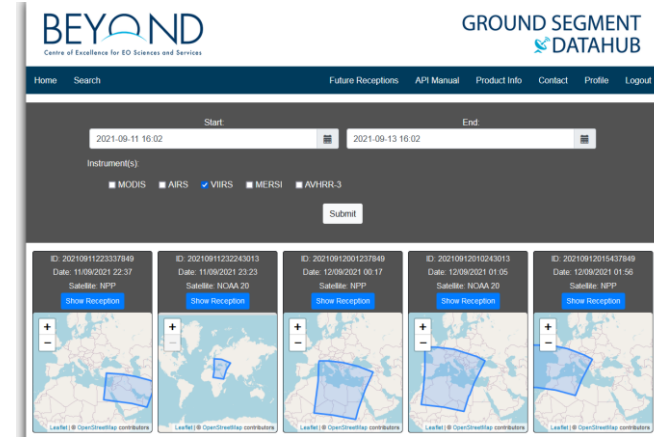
BEYOND
Centre of Excellence for EO Sciences and Services

GROUND SEGMENT
DATAHUB

Home Search Future Receptions API Manual Product Info Contact Profile Logout

Start:
2021-09-11 16:02

End:
2021-09-13 16:02

Instrument(s):
MODIS AIRS VIIRS MERSI AVHRR-3

Submit

ID: 20210911223337849
Date: 11/09/2021 22:37
Satellite: NPP
Show Reception
+
−
Leaflet | © OpenStreetMap contributors

ID: 20210911232243013
Date: 11/09/2021 23:23
Satellite: NOAA 20
Show Reception
+
−
Leaflet | © OpenStreetMap contributors

ID: 20210912001237849
Date: 12/09/2021 00:17
Satellite: NPP
Show Reception
+
−
Leaflet | © OpenStreetMap contributors

ID: 20210912010243013
Date: 12/09/2021 01:05
Satellite: NOAA 20
Show Reception
+
−
Leaflet | © OpenStreetMap contributors

ID: 20210912015437849
Date: 12/09/2021 01:56
Satellite: NPP
Show Reception
+
−
Leaflet | © OpenStreetMap contributors